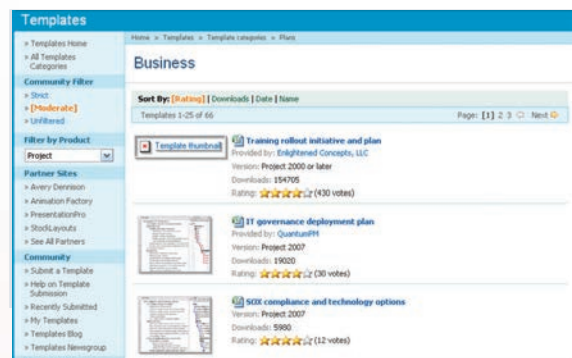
Templates

» Templates Home
» All Templates Categories

Community Filter
» Strict
» [Moderate]
» Unfiltered

Filter by Product
Project

Partner Sites
» Avery Dennison
» Animation Factory
» PresentationPro
» StockLayouts
» See All Partners

Community
» Submit a Template
» Help on Template Submission
» Recently Submitted
» My Templates
» Templates Blog
» Templates Newsgroup

Home » Templates » Template categories » Plans

Business

Sort By: [Rating] | Downloads | Date | Name

Templates 1-25 of 66

Page: [1] 2 3 Next

Template thumbnail

Training rollout initiative and plan
Provided by: Enlightened Concepts, LLC
Version: Project 2000 or later
Downloads: 154705
Rating: (430 votes)

IT governance deployment plan
Provided by: QuantumPM
Version: Project 2007
Downloads: 19020
Rating: (30 votes)

SOX compliance and technology options
Version: Project 2007
Downloads: 5980
Rating: (12 votes)